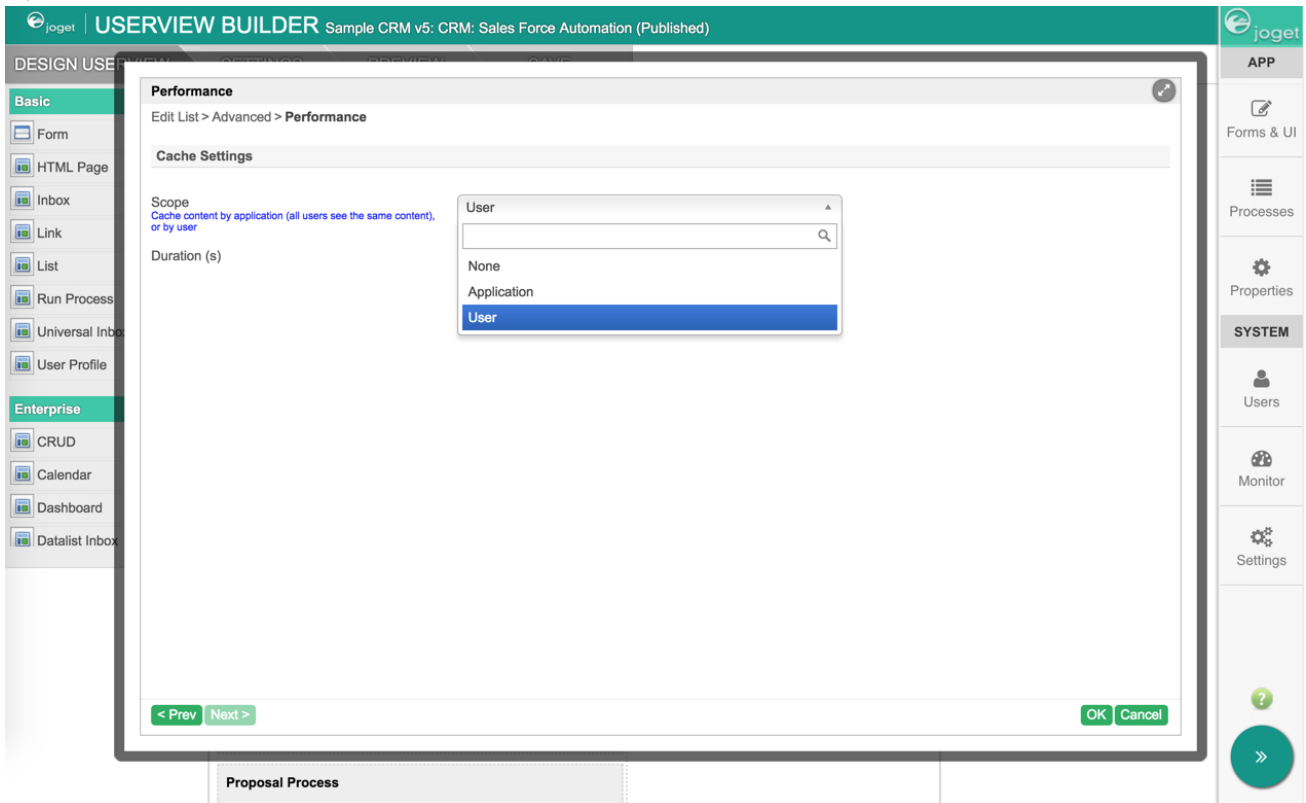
joget | USERVIEW BUILDER Sample CRM v5: CRM: Sales Force Automation (Published)

DESIGN USER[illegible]

Basic
Form
HTML Page
Inbox
Link
List
Run Process
Universal Inbo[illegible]
User Profile

Enterprise
CRUD
Calendar
Dashboard
Datalist Inbox

Performance

Edit List > Advanced > **Performance**

Cache Settings

Scope
Cache content by application (all users see the same content), or by user

Duration (s)

User

None
Application
User

< Prev Next >

OK Cancel

Proposal Process

joget
APP
Forms & UI
Processes
Properties
SYSTEM
Users
Monitor
Settings

»